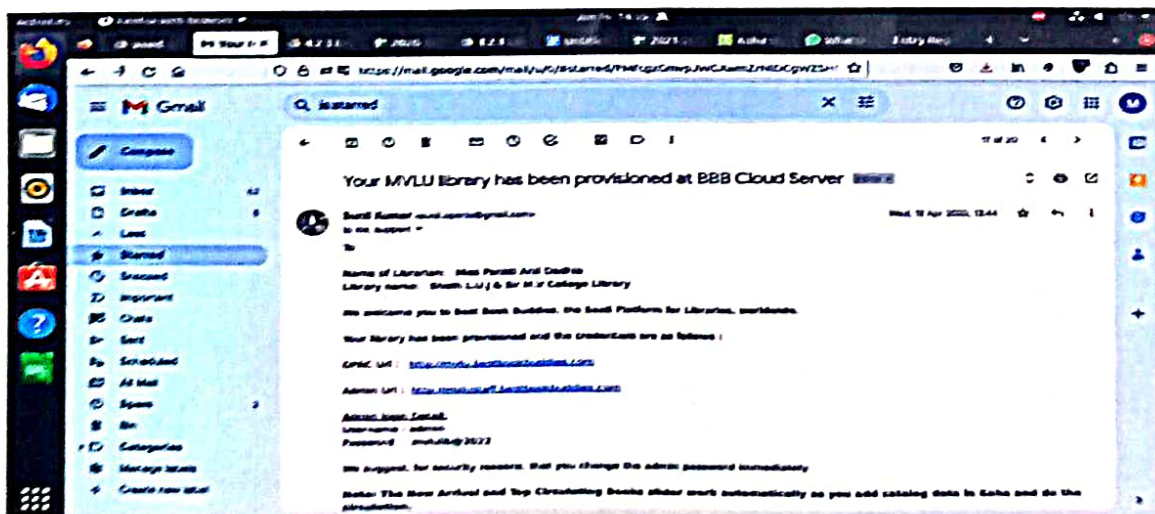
Gmail

is:starred

Compose

Inbox 42
Drafts 6
Less
Starred
Snoozed
Important
Chats
Sent
Scheduled
All Mail
Spam 3
Bin
Categories
Manage labels
Create new label

17 of 20

Your MVLU library has been provisioned at BBB Cloud Server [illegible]

Sunil Kumar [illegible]
to me, support

Wed, 12 Apr 2023, 13:44

To

Name of Librarian: Miss Parati Anil Dadhe
Library name: Shath L.U.J & Sir M.V College Library

We welcome you to Best Book Buddies, the SaaS Platform for Libraries, worldwide.

Your library has been provisioned and the credentials are as follows :

OPAC Url : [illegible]

Admin Url : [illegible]

Admin login Detail
Username : admin
Password : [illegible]2023

We suggest, for security reasons, that you change the admin password immediately.

Note: The New Arrival and Top Circulating Books slider work automatically as you add catalog data in Koha and do the circulation.